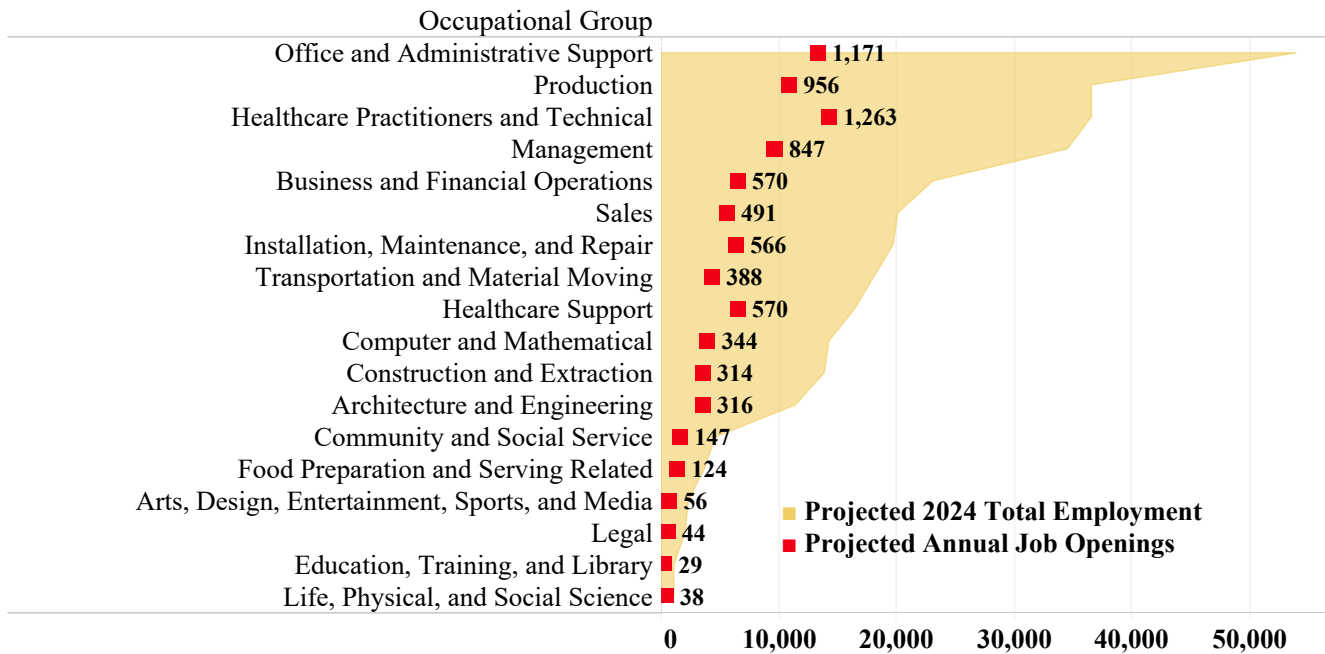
Occupational Group

| Occupational Group | Projected Annual Job Openings |
|---|---|
| Office and Administrative Support | 1,171 |
| Production | 956 |
| Healthcare Practitioners and Technical | 1,263 |
| Management | 847 |
| Business and Financial Operations | 570 |
| Sales | 491 |
| Installation, Maintenance, and Repair | 566 |
| Transportation and Material Moving | 388 |
| Healthcare Support | 570 |
| Computer and Mathematical | 344 |
| Construction and Extraction | 314 |
| Architecture and Engineering | 316 |
| Community and Social Service | 147 |
| Food Preparation and Serving Related | 124 |
| Arts, Design, Entertainment, Sports, and Media | 56 |
| Legal | 44 |
| Education, Training, and Library | 29 |
| Life, Physical, and Social Science | 38 |

Projected 2024 Total Employment
Projected Annual Job Openings

0 10,000 20,000 30,000 40,000 50,000